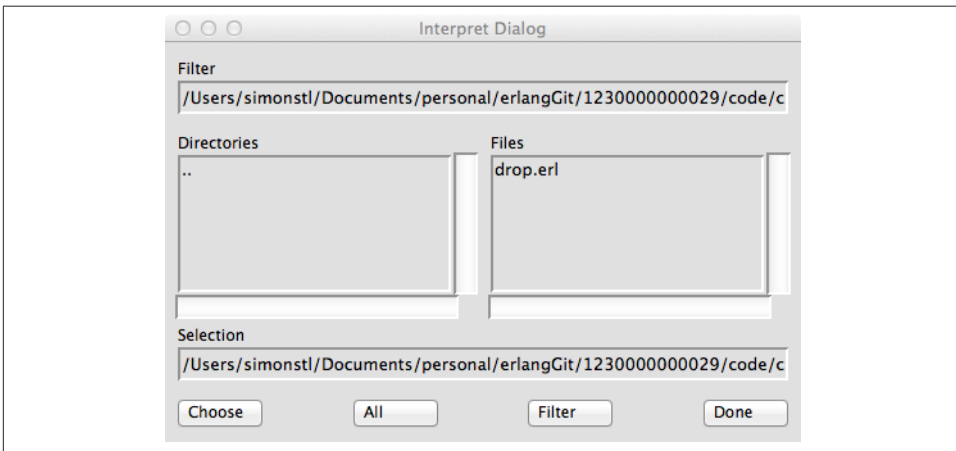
Interpret Dialog

Filter

/Users/simonstl/Documents/personal/erlangGit/1230000000029/code/c

Directories

..

Files

drop.erl

Selection

/Users/simonstl/Documents/personal/erlangGit/1230000000029/code/c

Choose

All

Filter

Done